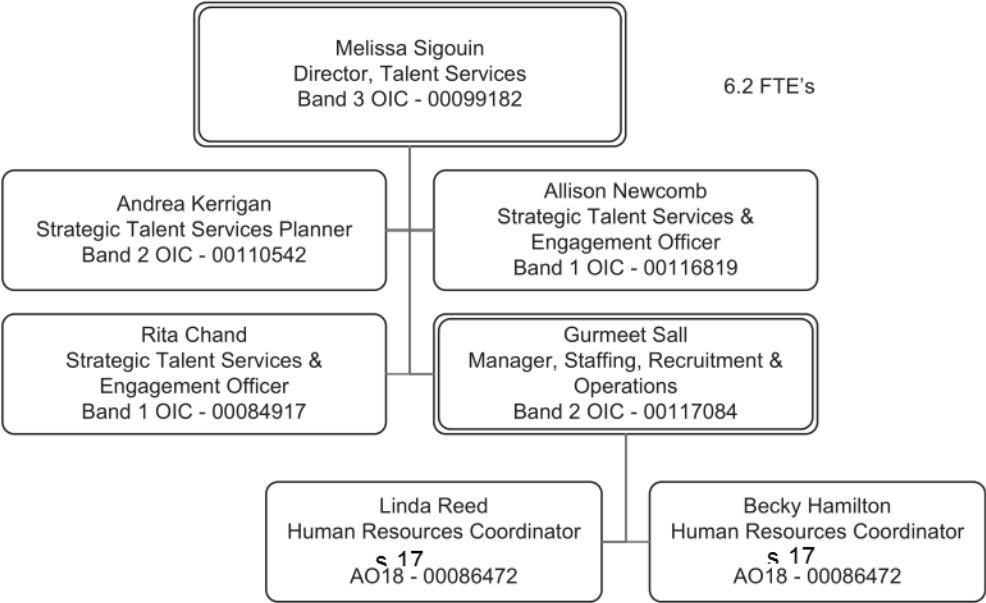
Melissa Sigouin
Director, Talent Services
Band 3 OIC - 00099182

6.2 FTE's

Andrea Kerrigan
Strategic Talent Services Planner
Band 2 OIC - 00110542

Allison Newcomb
Strategic Talent Services & Engagement Officer
Band 1 OIC - 00116819

Rita Chand
Strategic Talent Services & Engagement Officer
Band 1 OIC - 00084917

Gurmeet Sall
Manager, Staffing, Recruitment & Operations
Band 2 OIC - 00117084

Linda Reed
Human Resources Coordinator
s.17
AO18 - 00086472

Becky Hamilton
Human Resources Coordinator
s.17
AO18 - 00086472